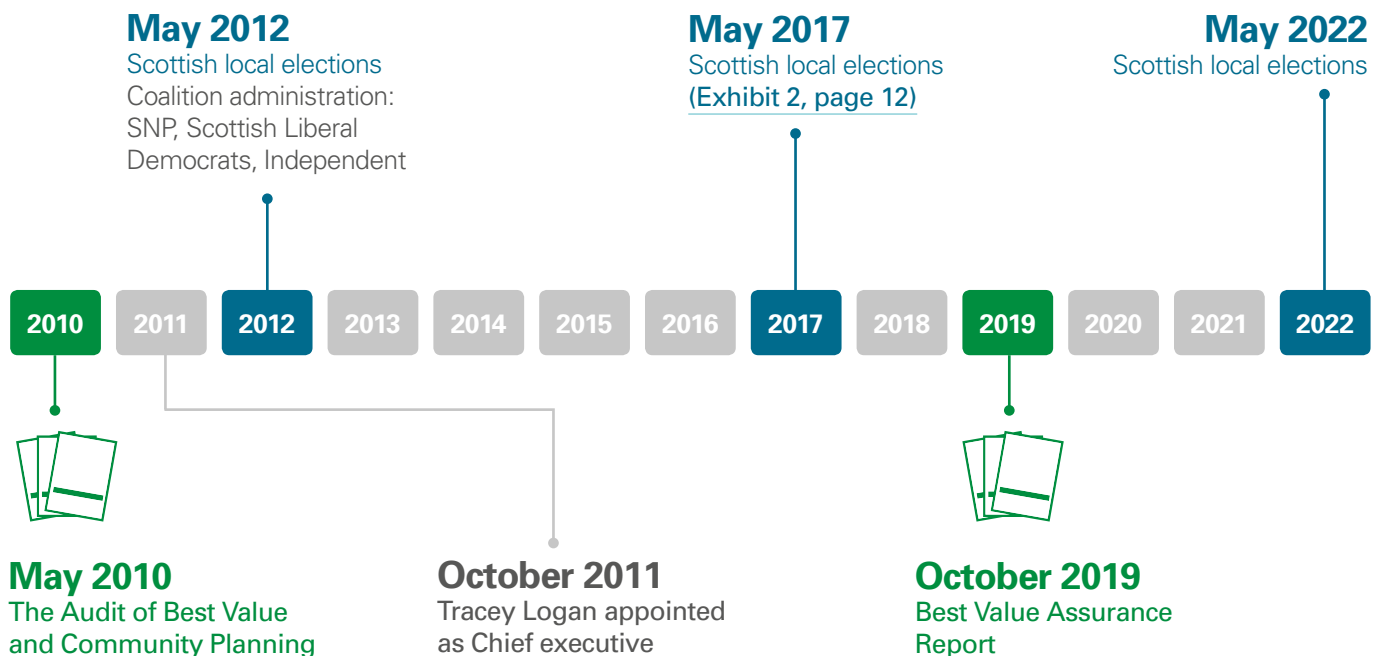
May 2012
Scottish local elections
Coalition administration: SNP, Scottish Liberal Democrats, Independent

May 2017
Scottish local elections
(Exhibit 2, page 12)

May 2022
Scottish local elections

2010 2011 2012 2013 2014 2015 2016 2017 2018 2019 2020 2021 2022

May 2010
The Audit of Best Value and Community Planning

October 2011
Tracey Logan appointed as Chief executive

October 2019
Best Value Assurance Report